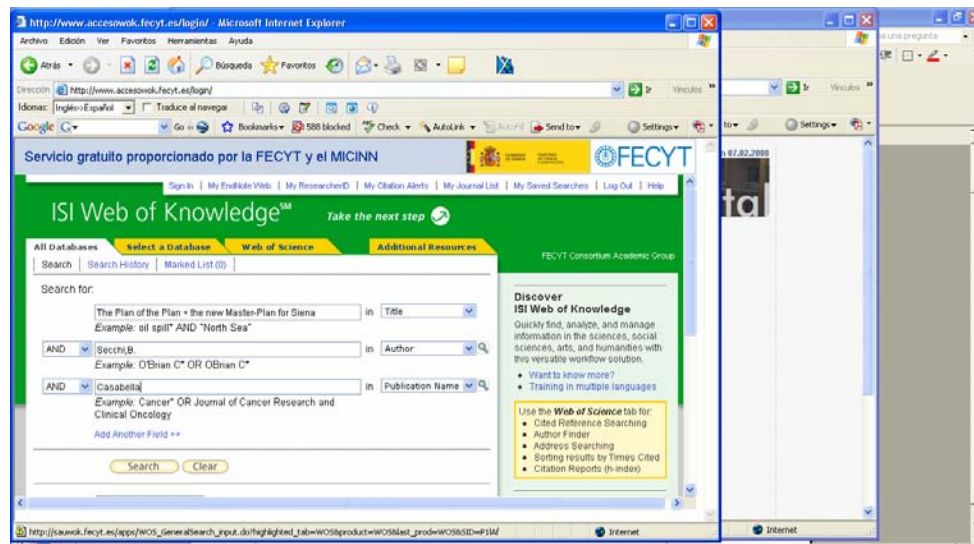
http://www.accesowok.fecyt.es/login/ - Microsoft Internet Explorer

Archivo Edición Ver Favoritos Herramientas Ayuda

Atrás Búsqueda Favoritos

Dirección http://www.accesowok.fecyt.es/login/ Ir Vínculos

Idiomas: Inglés»Español Traduce al navegar

Google G Go Bookmarks 588 blocked Check AutoLink AutoFill Send to Settings

Servicio gratuito proporcionado por la FECYT y el MICINN FECYT

Sign In | My EndNote Web | My ResearcherID | My Citation Alerts | My Journal List | My Saved Searches | Log Out | Help

ISI Web of Knowledge℠ Take the next step

All Databases Select a Database Web of Science Additional Resources

FECYT Consortium Academic Group

Search | Search History | Marked List (0)

Search for:

The Plan of the Plan = the new Master-Plan for Siena in Title
Example: oil spill* AND "North Sea"

AND Secchi,B. in Author
Example: O'Brian C* OR OBrian C*

AND Casabella in Publication Name
Example: Cancer* OR Journal of Cancer Research and Clinical Oncology

Add Another Field >>

Search Clear

Discover ISI Web of Knowledge
Quickly find, analyze, and manage information in the sciences, social sciences, arts, and humanities with this versatile workflow solution.
• Want to know more?
• Training in multiple languages

Use the Web of Science tab for:
• Cited Reference Searching
• Author Finder
• Address Searching
• Sorting results by Times Cited
• Citation Reports (h-index)

http://sauwok.fecyt.es/apps/WOS_GeneralSearch_input.do?highlighted_tab=WOS&product=WOS&last_prod=WOS&SID=P1I&
Internet

a una pregunta
Ir Vínculos
Settings
n 07.02.2008
ta
Internet